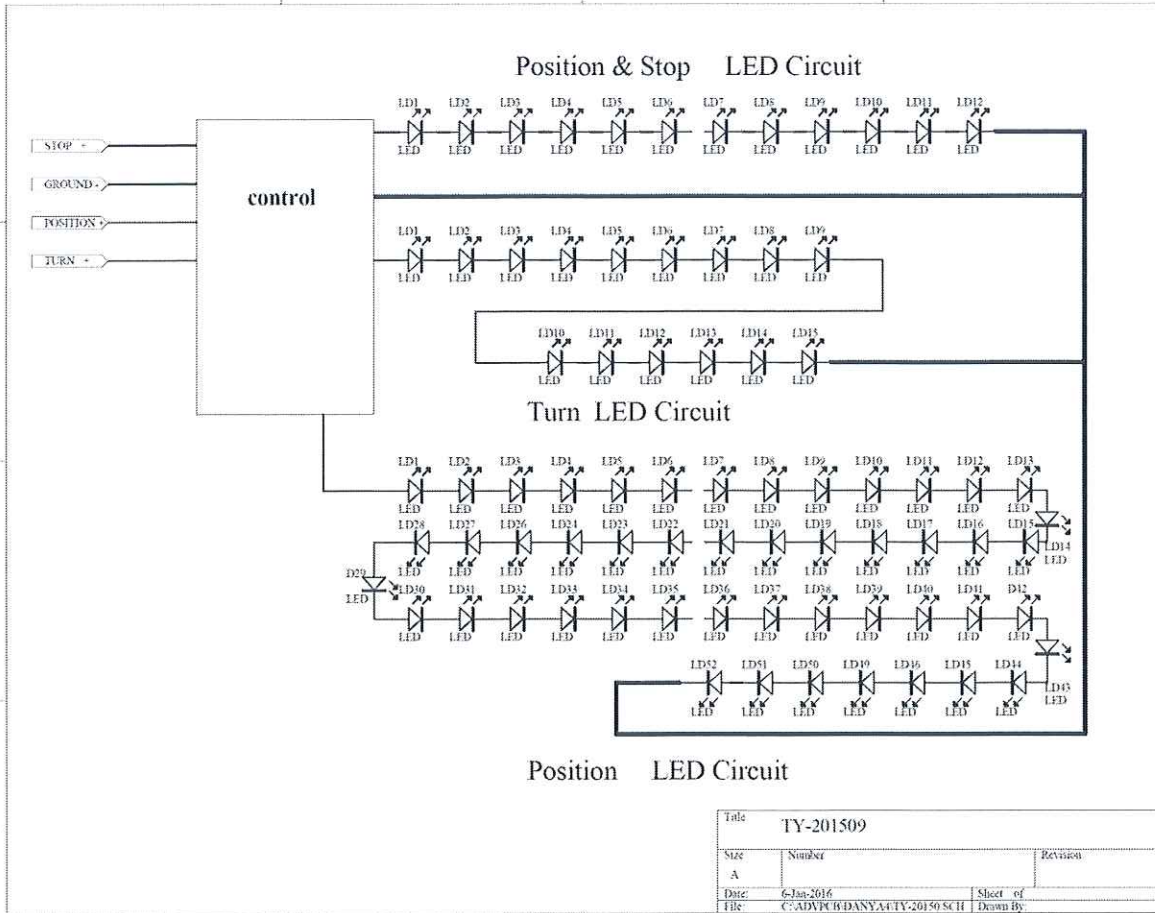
Position & Stop LED Circuit

LD1 LD2 LD3 LD4 LD5 LD6 LD7 LD8 LD9 LD10 LD11 LD12
LED LED LED LED LED LED LED LED LED LED LED LED

STOP +
GROUND -
POSITION +
TURN +

control

LD1 LD2 LD3 LD4 LD5 LD6 LD7 LD8 LD9
LED LED LED LED LED LED LED LED LED

LD10 LD11 LD12 LD13 LD14 LD15
LED LED LED LED LED LED

Turn LED Circuit

LD1 LD2 LD3 LD4 LD5 LD6 LD7 LD8 LD9 LD10 LD11 LD12 LD13
LED LED LED LED LED LED LED LED LED LED LED LED LED

LD28 LD27 LD26 LD24 LD23 LD22 LD21 LD20 LD19 LD18 LD17 LD16 LD15
LED LED LED LED LED LED LED LED LED LED LED LED LED
LD14 LED

D29 LED

LD30 LD31 LD32 LD34 LD34 LD35 LD36 LD37 LD38 LD39 LD40 LD41 D42
LED LED LED LED LED LED LED LED LED LED LED LED LED

LD52 LD51 LD50 LD49 LD46 LD45 LD44
LED LED LED LED LED LED LED
LD43 LED

Position LED Circuit

| Title | TY-201509 | | |
|---|---|---|---|
| Size A | Number | | Revision |
| Date: | 6-Jan-2016 | Sheet of | |
| File: | C:\ADVPCB\DANYA\TY-20150.SCH | Drawn By: | |